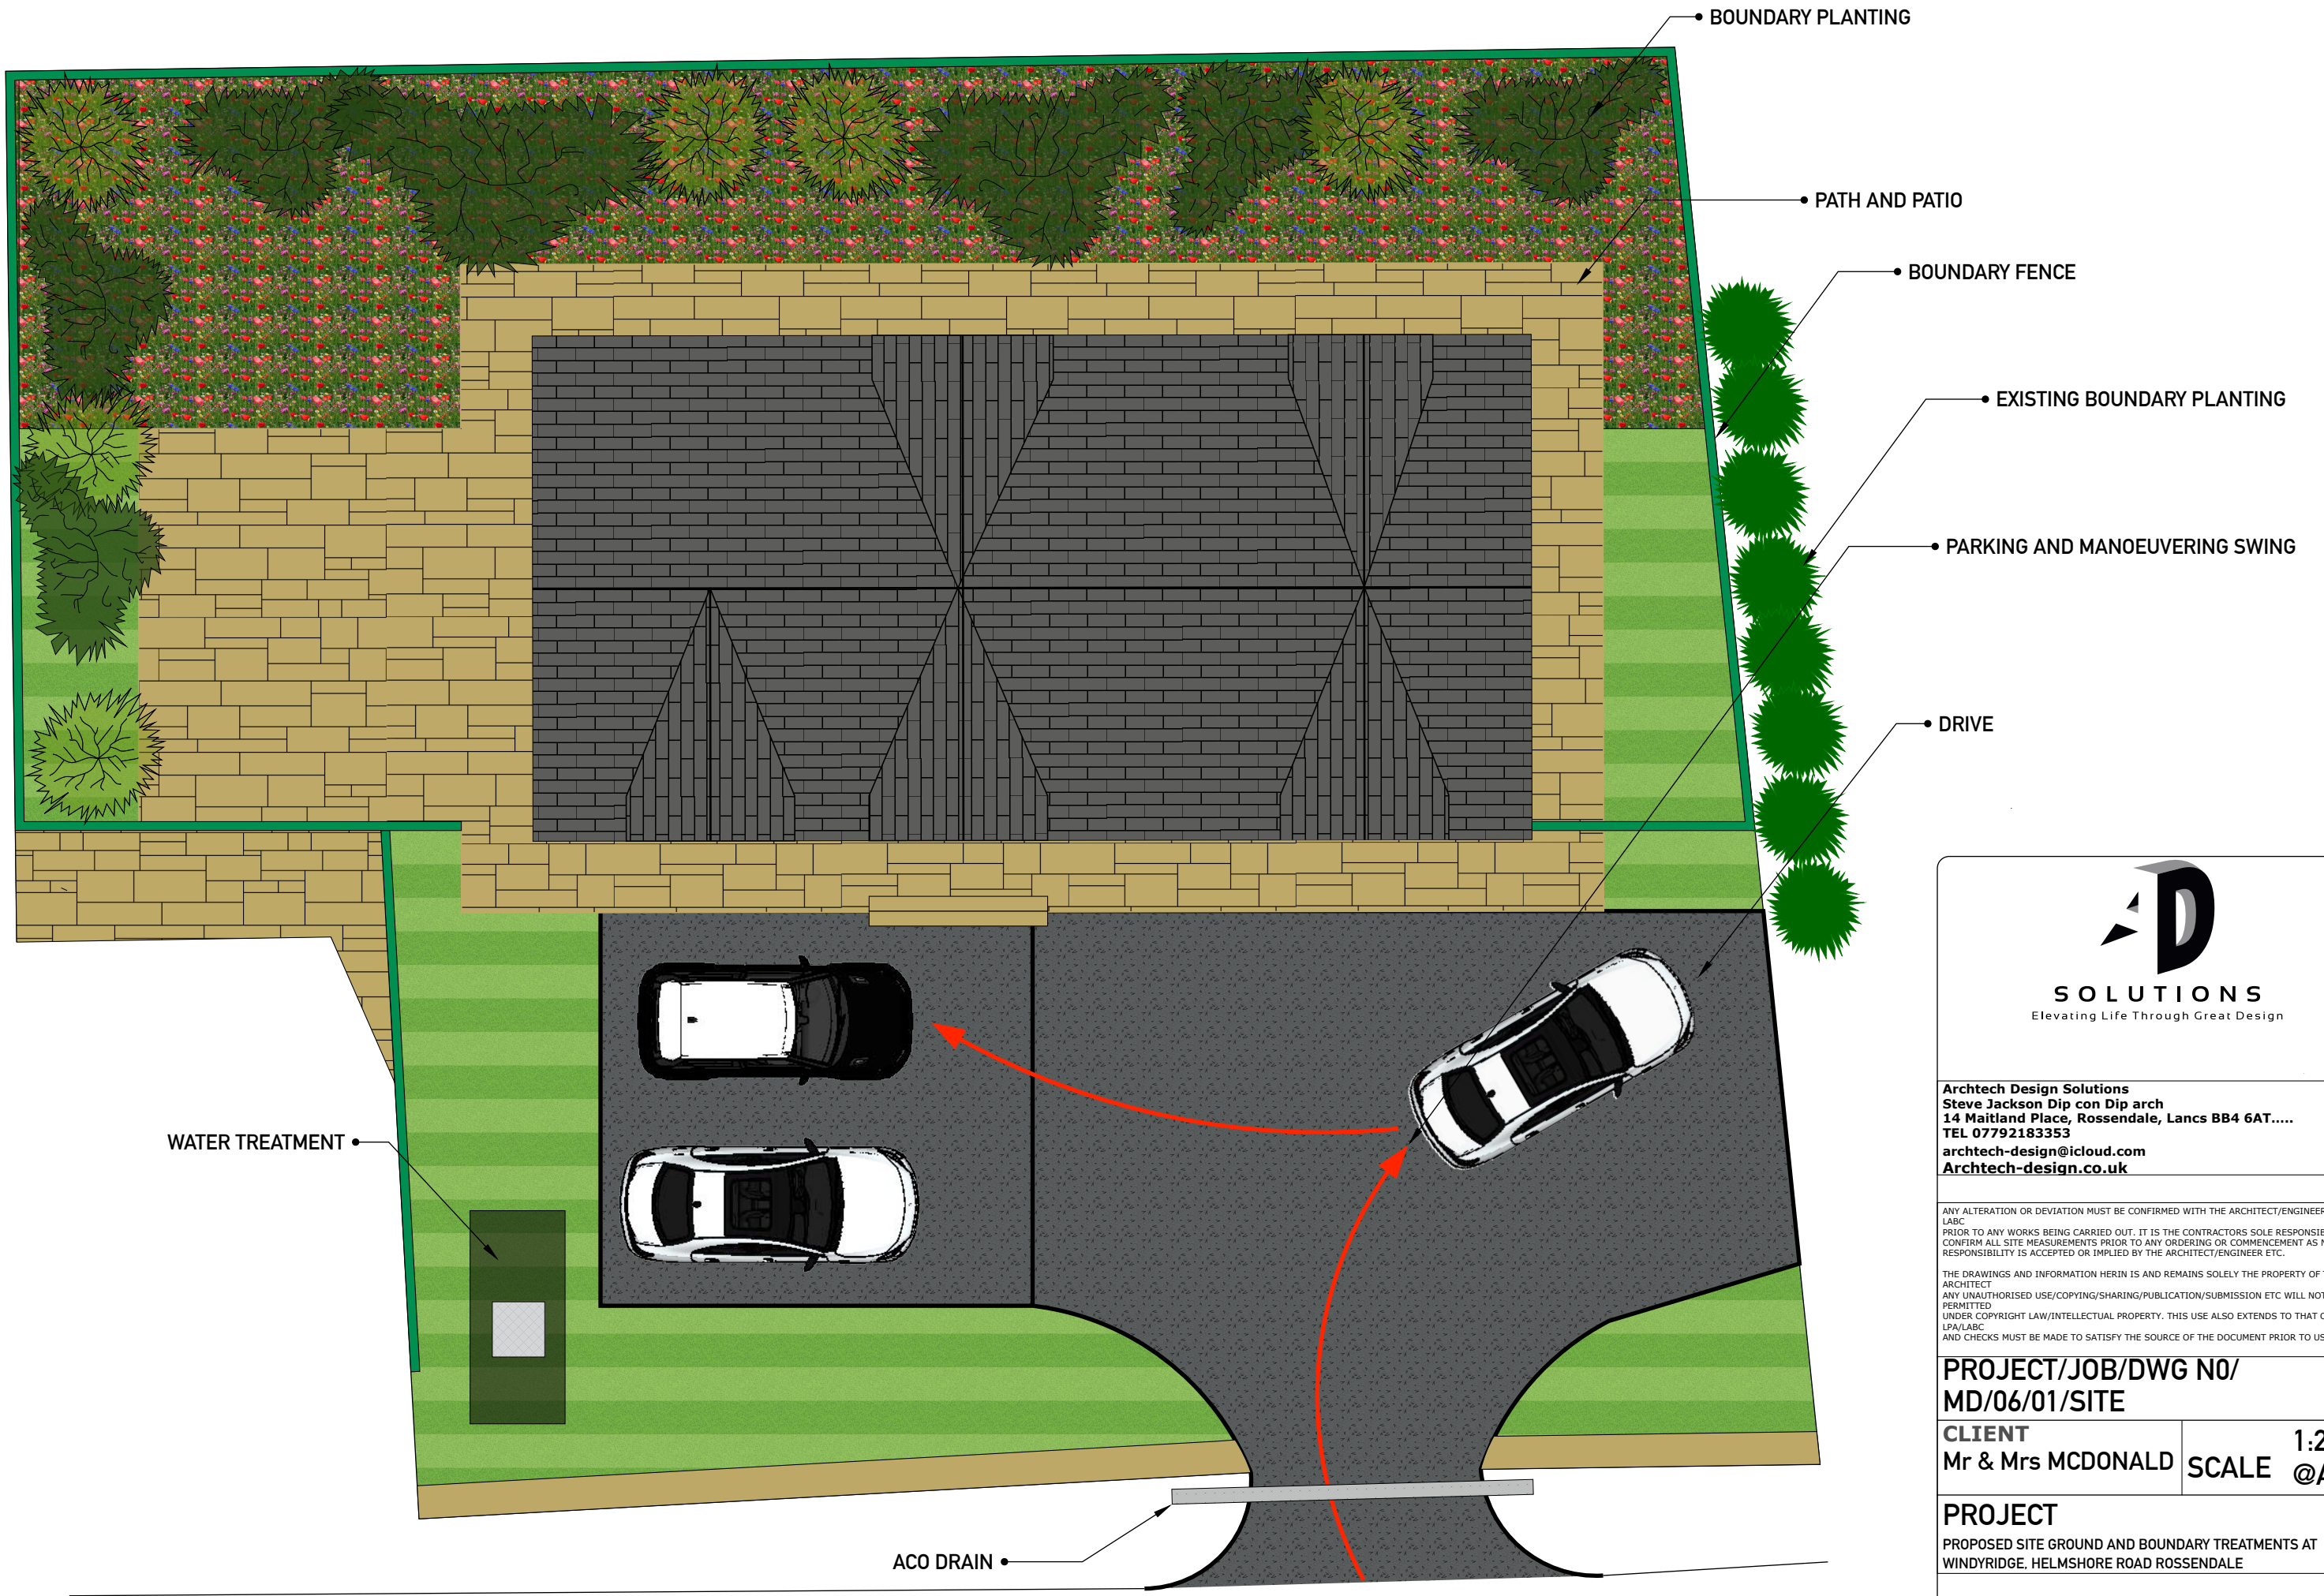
BOUNDARY PLANTING

PATH AND PATIO

BOUNDARY FENCE

EXISTING BOUNDARY PLANTING

PARKING AND MANOEUVERING SWING

DRIVE

WATER TREATMENT

ACO DRAIN

SOLUTIONS
Elevating Life Through Great Design

Archtech Design Solutions
Steve Jackson Dip con Dip arch
14 Maitland Place, Rossendale, Lancs BB4 6AT.....
TEL 07792183353
archtech-design@icloud.com
Archtech-design.co.uk

ANY ALTERATION OR DEVIATION MUST BE CONFIRMED WITH THE ARCHITECT/ENGINEER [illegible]
LABC
PRIOR TO ANY WORKS BEING CARRIED OUT. IT IS THE CONTRACTORS SOLE RESPONSIB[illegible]
CONFIRM ALL SITE MEASUREMENTS PRIOR TO ANY ORDERING OR COMMENCEMENT AS N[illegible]
RESPONSIBILITY IS ACCEPTED OR IMPLIED BY THE ARCHITECT/ENGINEER ETC.

THE DRAWINGS AND INFORMATION HERIN IS AND REMAINS SOLELY THE PROPERTY OF T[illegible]
ARCHITECT
ANY UNAUTHORISED USE/COPYING/SHARING/PUBLICATION/SUBMISSION ETC WILL NOT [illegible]
PERMITTED
UNDER COPYRIGHT LAW/INTELLECTUAL PROPERTY. THIS USE ALSO EXTENDS TO THAT O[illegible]
LPA/LABC
AND CHECKS MUST BE MADE TO SATISFY THE SOURCE OF THE DOCUMENT PRIOR TO US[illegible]

PROJECT/JOB/DWG N0/
MD/06/01/SITE

CLIENT
Mr & Mrs MCDONALD

SCALE
1:2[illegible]
@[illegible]

PROJECT
PROPOSED SITE GROUND AND BOUNDARY TREATMENTS AT
WINDYRIDGE, HELMSHORE ROAD ROSSENDALE